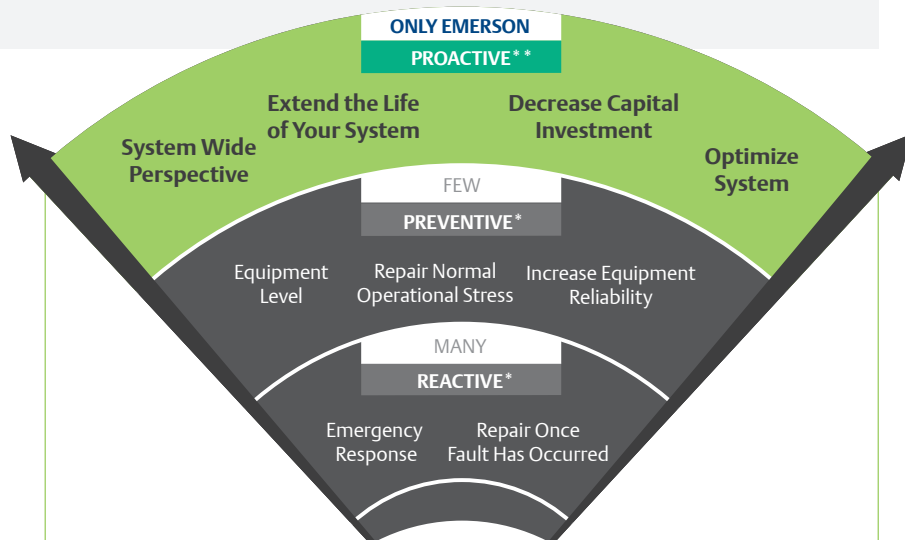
ONLY EMERSON

PROACTIVE**

System Wide Perspective

Extend the Life of Your System

Decrease Capital Investment

Optimize System

FEW

PREVENTIVE*

Equipment Level

Repair Normal Operational Stress

Increase Equipment Reliability

MANY

REACTIVE*

Emergency Response

Repair Once Fault Has Occurred